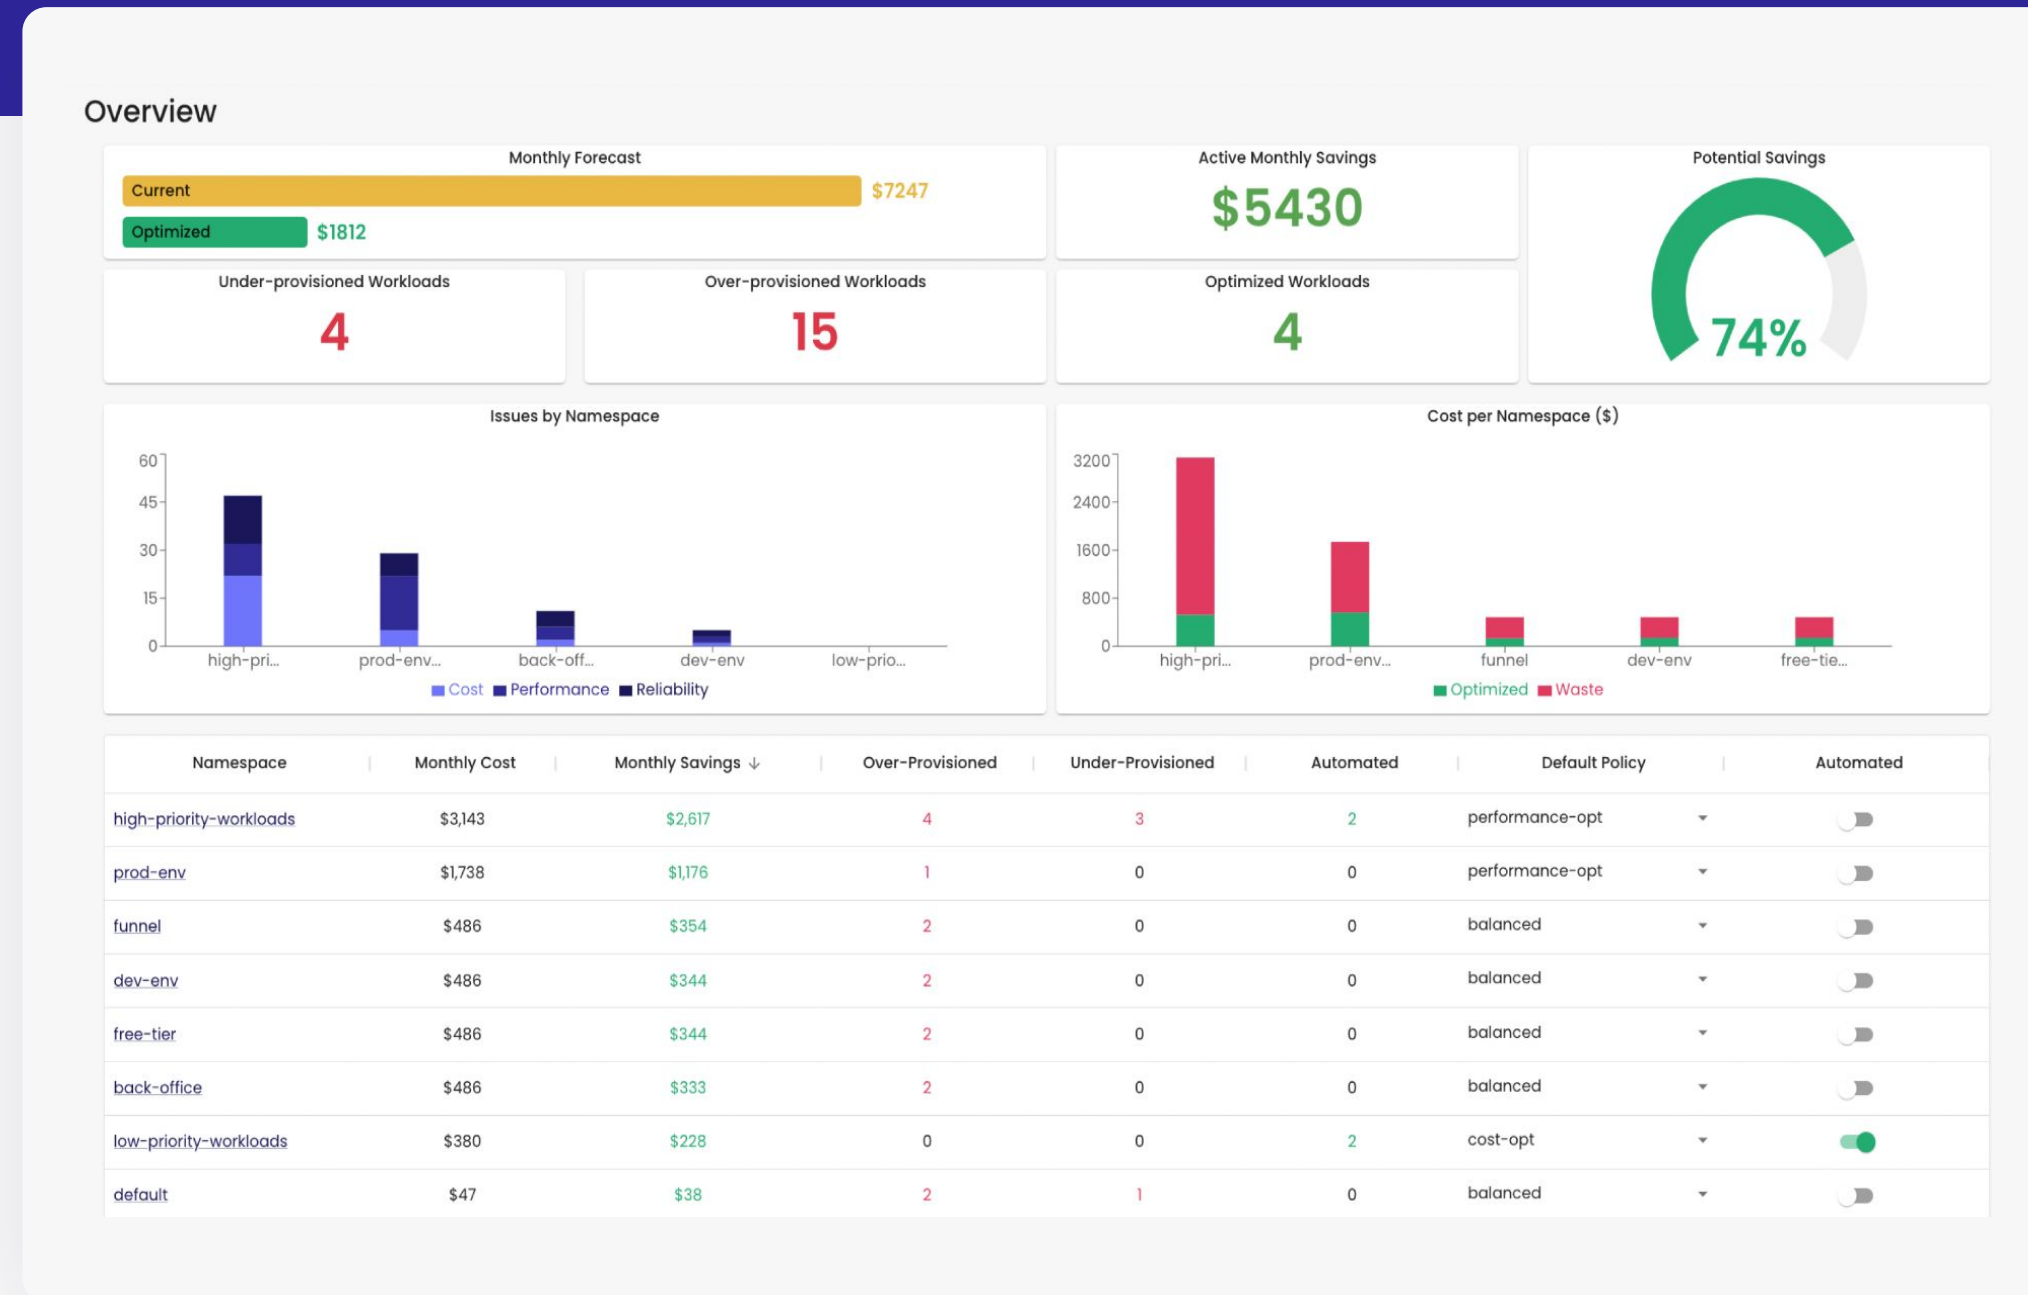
Overview

Monthly Forecast
Current $7247
Optimized $1812

Active Monthly Savings
$5430

Potential Savings
74%

Under-provisioned Workloads
4

Over-provisioned Workloads
15

Optimized Workloads
4

Issues by Namespace
60
45
30
15
0
high-pri... prod-env... back-off... dev-env low-prio...
Cost Performance Reliability

Cost per Namespace ($)
3200
2400
1600
800
0
high-pri... prod-env... funnel dev-env free-tie...
Optimized Waste

| Namespace | Monthly Cost | Monthly Savings ↓ | Over-Provisioned | Under-Provisioned | Automated | Default Policy | Automated |
|---|---|---|---|---|---|---|---|
| high-priority-workloads | $3,143 | $2,617 | 4 | 3 | 2 | performance-opt | |
| prod-env | $1,738 | $1,176 | 1 | 0 | 0 | performance-opt | |
| funnel | $486 | $354 | 2 | 0 | 0 | balanced | |
| dev-env | $486 | $344 | 2 | 0 | 0 | balanced | |
| free-tier | $486 | $344 | 2 | 0 | 0 | balanced | |
| back-office | $486 | $333 | 2 | 0 | 0 | balanced | |
| low-priority-workloads | $380 | $228 | 0 | 0 | 2 | cost-opt | |
| default | $47 | $38 | 2 | 1 | 0 | balanced | |